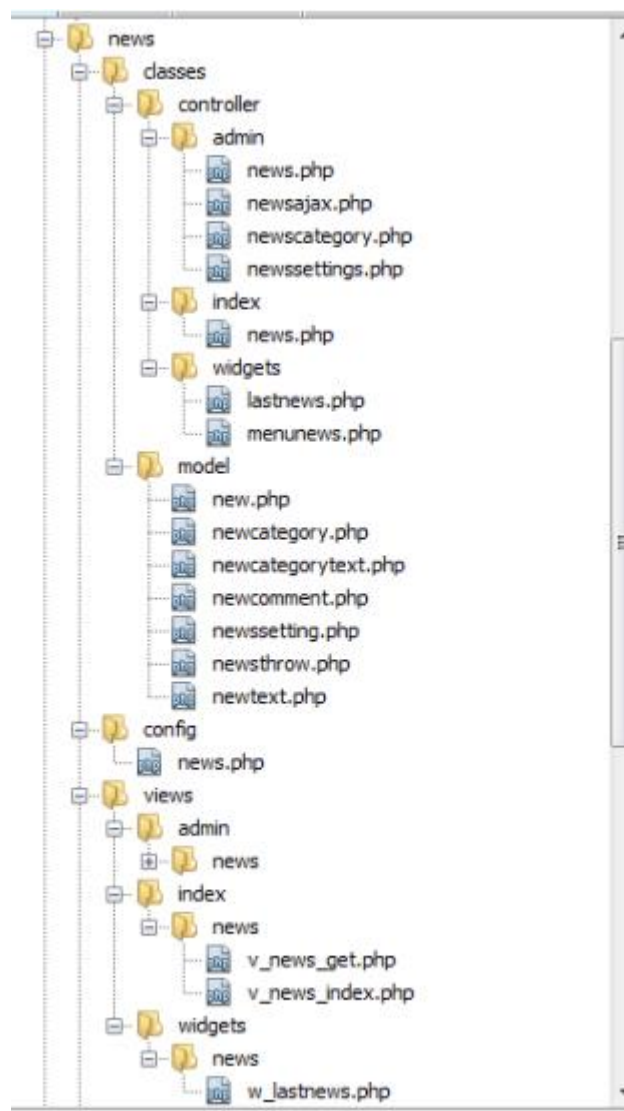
news
classes
controller
admin
news.php
newsajax.php
newscategory.php
newssettings.php
index
news.php
widgets
lastnews.php
menunews.php
model
new.php
newcategory.php
newcategorytext.php
newcomment.php
newssetting.php
newsthrow.php
newtext.php
config
news.php
views
admin
news
index
news
v_news_get.php
v_news_index.php
widgets
news
w_lastnews.php